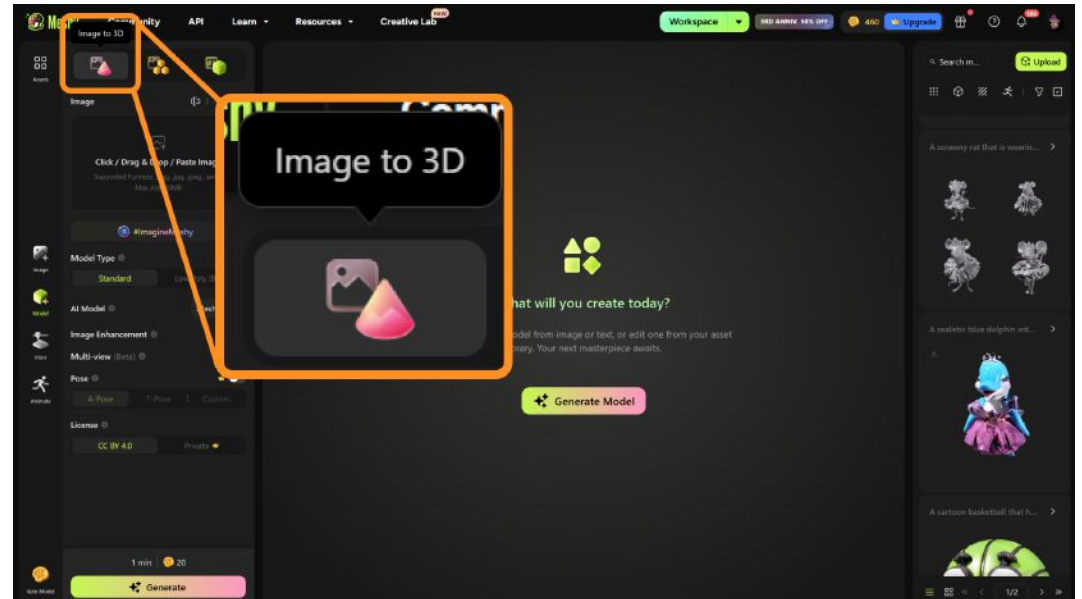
Mes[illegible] Community API Learn Resources Creative Lab NEW

Workspace 3RD ANNIV. 50% OFF 450 Upgrade NEW

Image to 3D

Assets

Image

Click / Drag & Drop / Paste Imag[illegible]
Supported Formats: .jpg, .png, .we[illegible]
Max 20MB

#ImagineMeshy

Image

Model

Print

Animate

Model Type
Standard Lo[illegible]

AI Model

Image Enhancement

Multi-view (Beta)

Pose
A-Pose T-Pose Custom

License
CC BY 4.0 Private

1 min 20

Generate

Image to 3D

Comm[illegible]

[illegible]hat will you create today?

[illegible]odel from image or text, or edit one from your asset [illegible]brary. Your next masterpiece awaits.

Generate Model

Search m...

Upload

A scrawny rat that is weari...

A realistic blue dolphin wit...

A cartoon basketball that h...

1/2